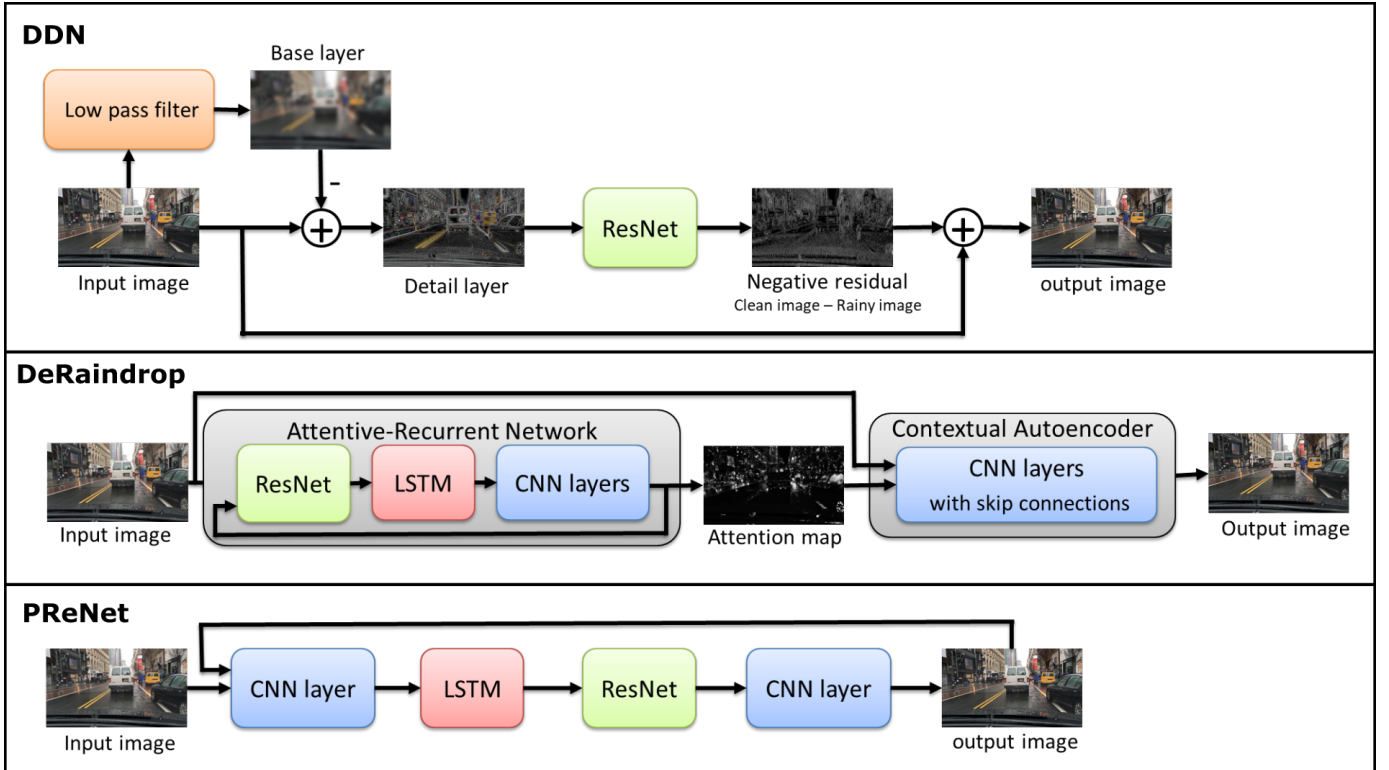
DDN

Base layer

Low pass filter

-

Input image

Detail layer

ResNet

Negative residual
Clean image – Rainy image

output image

DeRaindrop

Attentive-Recurrent Network

ResNet

LSTM

CNN layers

Input image

Attention map

Contextual Autoencoder

CNN layers
with skip connections

Output image

PReNet

CNN layer

LSTM

ResNet

CNN layer

Input image

output image